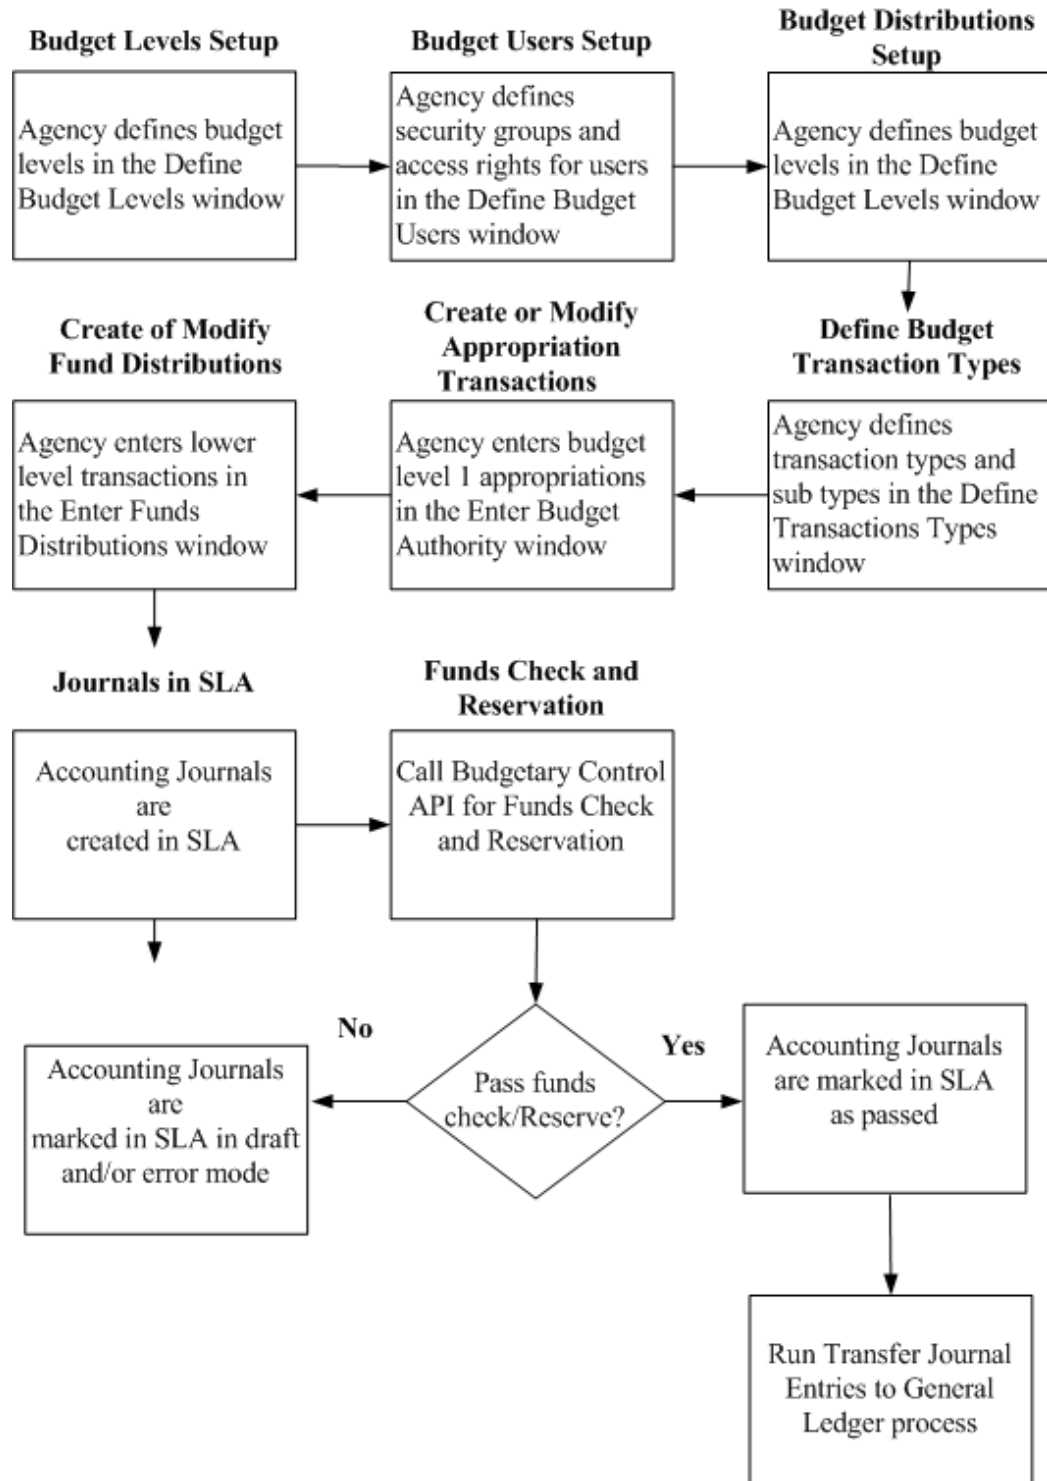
Budget Levels Setup

Agency defines budget levels in the Define Budget Levels window

Budget Users Setup

Agency defines security groups and access rights for users in the Define Budget Users window

Budget Distributions Setup

Agency defines budget levels in the Define Budget Levels window

Define Budget Transaction Types

Agency defines transaction types and sub types in the Define Transactions Types window

Create or Modify Appropriation Transactions

Agency enters budget level 1 appropriations in the Enter Budget Authority window

Create of Modify Fund Distributions

Agency enters lower level transactions in the Enter Funds Distributions window

Journals in SLA

Accounting Journals are created in SLA

Funds Check and Reservation

Call Budgetary Control API for Funds Check and Reservation

Pass funds check/Reserve?

No

Accounting Journals are marked in SLA in draft and/or error mode

Yes

Accounting Journals are marked in SLA as passed

Run Transfer Journal Entries to General Ledger process